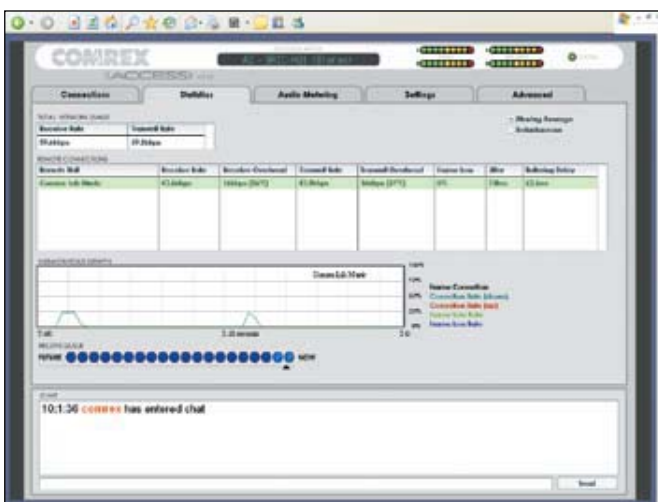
COMREX

ACCESS

Connections | Statistics | Audio Metering | Settings | Advanced

TOTAL NETWORK USAGE

| Receive Rate | Transmit Rate |
|---|---|
| 59.4kbps | 59.2kbps |

Moving Average
Instantaneous

REMOTE CONNECTIONS

| Remote Unit | Receive Rate | Receive Overhead | Transmit Rate | Transmit Overhead | Frame Loss | Jitter | Buffering Delay |
|---|---|---|---|---|---|---|---|
| Comrex Lab Mark | 43.4kbps | 16kbps (37%) | 43.3kbps | 16kbps (37%) | 0% | 7.8ms | 42.5ms |

Comrex Lab Mark

100%
75%
50%
25%
0%

5 sec | 2.43 minutes | 3 m

Name Connection
Connection Rate (down)
Connection Rate (up)
Frame loss Rate
Frame loss Rate

FUTURE | NOW

CHAT

10:1:36 comrex has entered chat

Send